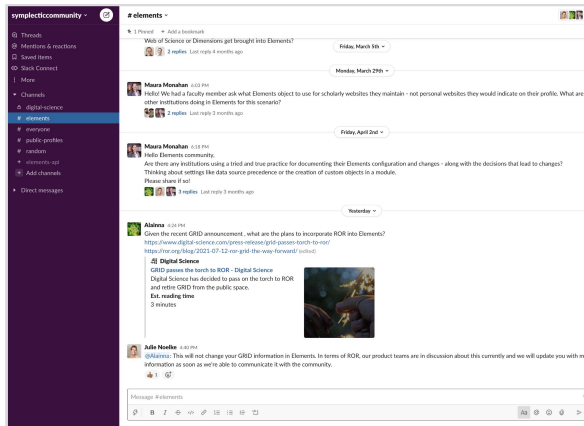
symplecticcommunity

Threads
Mentions & reactions
Saved items
Slack Connect
More

Channels
digital-science
elements
everyone
public-profiles
random
elements-api
Add channels

Direct messages

# elements

1 Pinned · Add a bookmark

Web of Science or Dimensions get brought into Elements?
2 replies Last reply 4 months ago

Friday, March 5th

Monday, March 29th

Maura Monahan 6:03 PM
Hello! We had a faculty member ask what Elements object to use for scholarly websites they maintain - not personal websites they would indicate on their profile. What are other institutions doing in Elements for this scenario?
2 replies Last reply 3 months ago

Friday, April 2nd

Maura Monahan 6:18 PM
Hello Elements community,
Are there any institutions using a tried and true practice for documenting their Elements configuration and changes - along with the decisions that lead to changes?
Thinking about settings like data source precedence or the creation of custom objects in a module.
Please share if so!
3 replies Last reply 3 months ago

Yesterday

Alainna 4:24 PM
Given the recent GRID announcement , what are the plans to incorporate ROR into Elements?
https://www.digital-science.com/press-release/grid-passes-torch-to-ror/
https://ror.org/blog/2021-07-12-ror-grid-the-way-forward/ (edited)

Digital Science
GRID passes the torch to ROR - Digital Science
Digital Science has decided to pass on the torch to ROR and retire GRID from the public space.
Est. reading time
3 minutes

Julie Noelke 4:40 PM
@Alainna: This will not change your GRID information in Elements. In terms of ROR, our product teams are in discussion about this currently and we will update you with more information as soon as we're able to communicate it with the community.
1

Message #elements
Aa